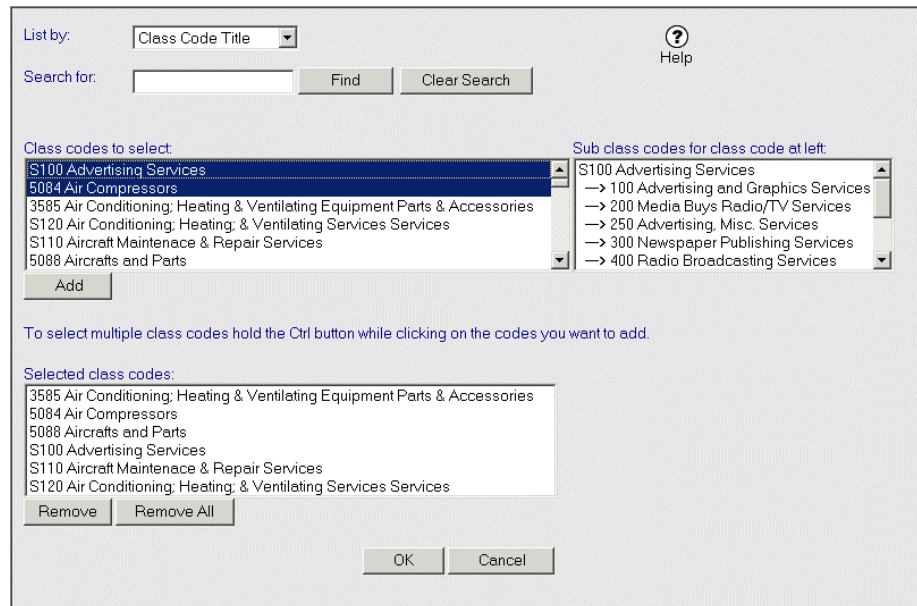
List by: Class Code Title

Search for: Find Clear Search

? Help

Class codes to select:
S100 Advertising Services
5084 Air Compressors
3585 Air Conditioning; Heating & Ventilating Equipment Parts & Accessories
S120 Air Conditioning; Heating; & Ventilating Services Services
S110 Aircraft Maintenace & Repair Services
5088 Aircrafts and Parts

Add

Sub class codes for class code at left:
S100 Advertising Services
—> 100 Advertising and Graphics Services
—> 200 Media Buys Radio/TV Services
—> 250 Advertising, Misc. Services
—> 300 Newspaper Publishing Services
—> 400 Radio Broadcasting Services

To select multiple class codes hold the Ctrl button while clicking on the codes you want to add.

Selected class codes:
3585 Air Conditioning; Heating & Ventilating Equipment Parts & Accessories
5084 Air Compressors
5088 Aircrafts and Parts
S100 Advertising Services
S110 Aircraft Maintenace & Repair Services
S120 Air Conditioning; Heating; & Ventilating Services Services

Remove Remove All

OK Cancel